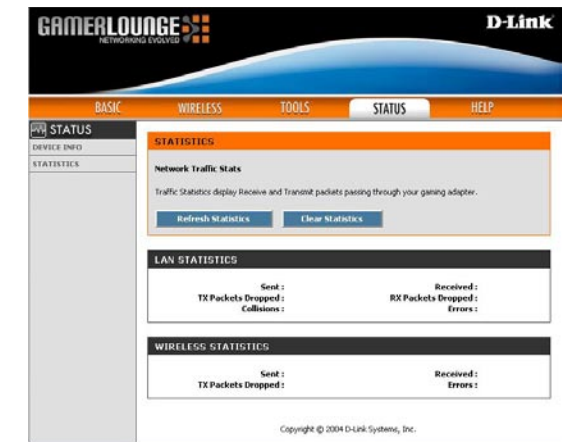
GAMERLOUNGE
NETWORKING EVOLVED

D-Link

BASIC WIRELESS TOOLS STATUS HELP

STATUS
DEVICE INFO
STATISTICS

STATISTICS

Network Traffic Stats

Traffic Statistics display Receive and Transmit packets passing through your gaming adapter.

Refresh Statistics Clear Statistics

LAN STATISTICS

Sent :
TX Packets Dropped :
Collisions :

Received :
RX Packets Dropped :
Errors :

WIRELESS STATISTICS

Sent :
TX Packets Dropped :

Received :
Errors :

Copyright © 2004 D-Link Systems, Inc.